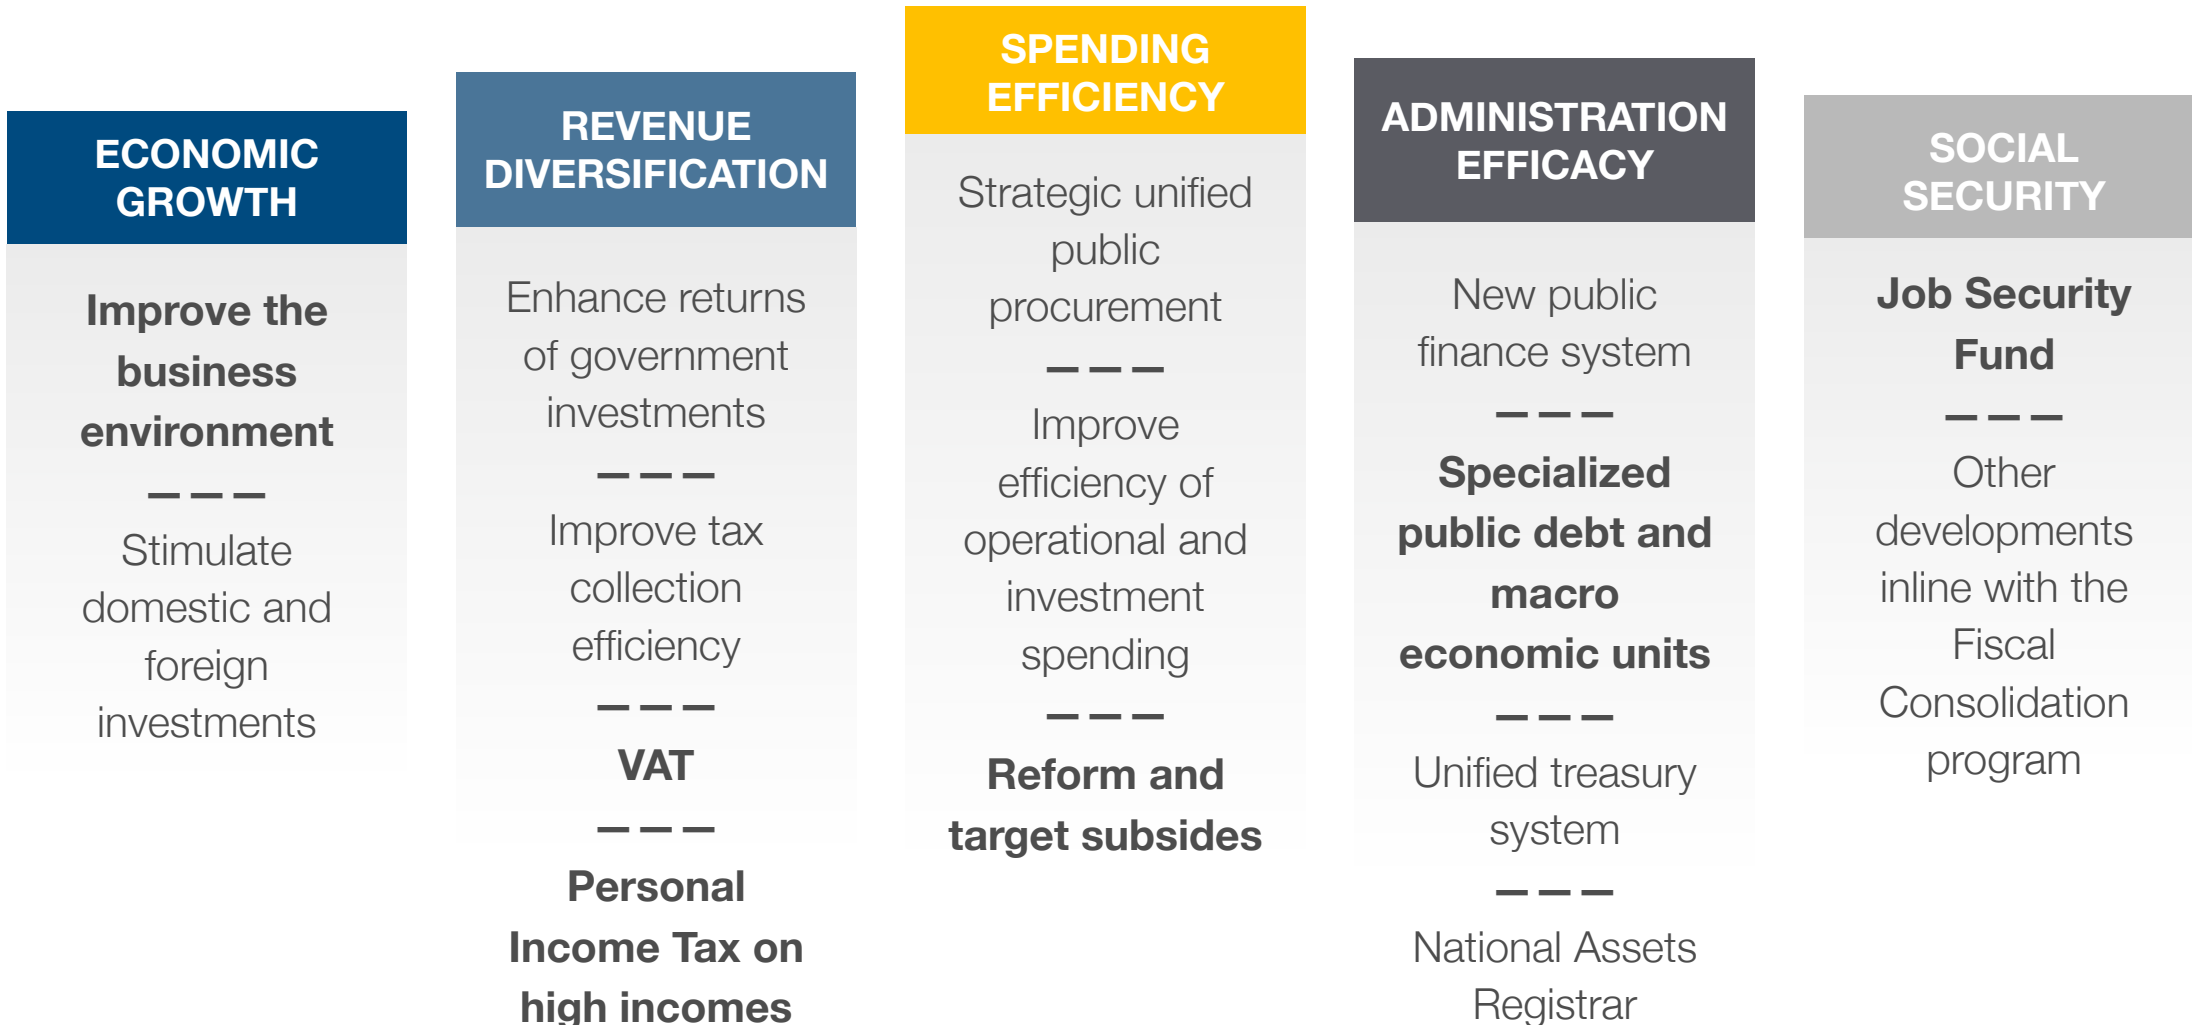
ECONOMIC GROWTH

Improve the business environment

– – –

Stimulate domestic and foreign investments

REVENUE DIVERSIFICATION

Enhance returns of government investments

– – –

Improve tax collection efficiency

– – –

VAT

– – –

Personal Income Tax on high incomes

SPENDING EFFICIENCY

Strategic unified public procurement

– – –

Improve efficiency of operational and investment spending

– – –

Reform and target subsides

ADMINISTRATION EFFICACY

New public finance system

– – –

Specialized public debt and macro economic units

– – –

Unified treasury system

– – –

National Assets Registrar

SOCIAL SECURITY

Job Security Fund

– – –

Other developments inline with the Fiscal Consolidation program